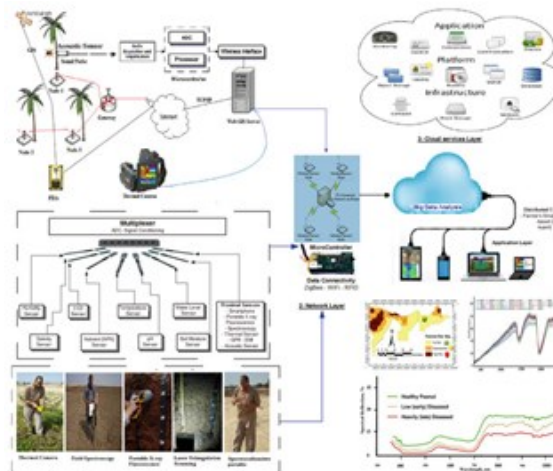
Application

Platform

Infrastructure

3- Cloud services Layer

Acoustic Sensor

Node 1

Node 2

Node 3

Node 4

Gateway

Internet

Web GIS Server

Wireless Interface

ADC

Processor

Microcontroller

Thermal Camera

Multiplexer

ADC, Signal Conditioning

MicroController

Data Connectivity

ZigBee - WiFi - RFID

2- Network Layer

Big Data Analysis

Application Layer

Healthy Rawal

Low (early) Diseased

Heavily (late) Diseased

Thermal Camera

Field Spectroscopy

Portable X-ray Fluorescence

Laser Triangulation Scanning

Spectroradiometer